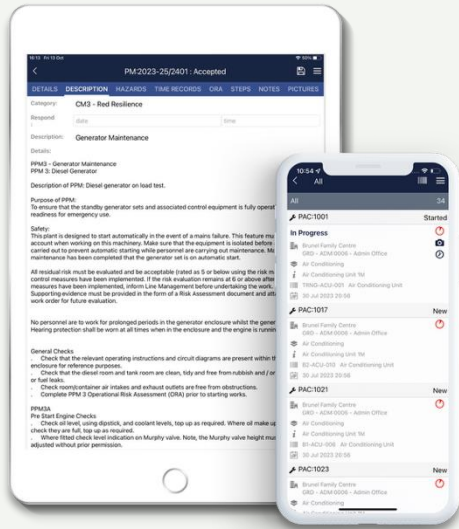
10:15 Fri 13 Oct

PM:2023-25/2401 : Accepted

DETAILS DESCRIPTION HAZARDS TIME RECORDS ORA STEPS NOTES PICTURES

Category: CM3 - Red Resilience

Respond: date time

Description: Generator Maintenance

Details:

PPM3 - Generator Maintenance
PPM 3: Diesel Generator

Description of PPM: Diesel generator on load test.

Purpose of PPM:
To ensure that the standby generator sets and associated control equipment is fully operat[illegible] readiness for emergency use.

Safety:
This plant is designed to start automatically in the event of a mains failure. This feature mu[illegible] account when working on this machinery. Make sure that the equipment is isolated before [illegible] carried out to prevent automatic starting while personnel are carrying out maintenance. Ma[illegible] maintenance has been completed that the generator set is on automatic start.

All residual risk must be evaluated and be acceptable (rated as 5 or below using the risk m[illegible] control measures have been implemented. If the risk evaluation remains at 6 or above afte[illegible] measures have been implemented, inform Line Management before undertaking the work. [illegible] Supporting evidence must be provided in the form of a Risk Assessment document and att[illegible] work order for future evaluation.

No personnel are to work for prolonged periods in the generator enclosure whilst the gener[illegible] Hearing protection shall be worn at all times when in the enclosure and the engine is runnin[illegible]

General Checks
. Check that the relevant operating instructions and circuit diagrams are present within th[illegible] enclosure for reference purposes.
. Check that the diesel room and tank room are clean, tidy and free from rubbish and / or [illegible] or fuel leaks.
. Check room/container air intakes and exhaust outlets are free from obstructions.
. Complete PPM 3 Operational Risk Assessment (ORA) prior to starting works.

PPM3A
Pre Start Engine Checks
. Check oil level, using dipstick, and coolant levels, top up as required. Where oil make up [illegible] check they are full, top up as required.
. Where fitted check level indication on Murphy valve. Note, the Murphy valve height mu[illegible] adjusted without prior permission.

10:54
All
All 34

PAC:1001 Started
In Progress
Brunel Family Centre
GRD - ADM-0006 - Admin Office
Air Conditioning
Air Conditioning Unit 1M
TRNO-ACU-001 Air Conditioning Unit
30 Jul 2023 20:58

PAC:1017 New
Brunel Family Centre
GRD - ADM-0006 - Admin Office
Air Conditioning
Air Conditioning Unit 1M
B2-ACU-010 Air Conditioning Unit
30 Jul 2023 20:58

PAC:1021 New
Brunel Family Centre
GRD - ADM-0006 - Admin Office
Air Conditioning
Air Conditioning Unit 1M
B1-ACU-006 Air Conditioning Unit
30 Jul 2023 20:58

PAC:1023 New
Brunel Family Centre
GRD - ADM-0006 - Admin Office